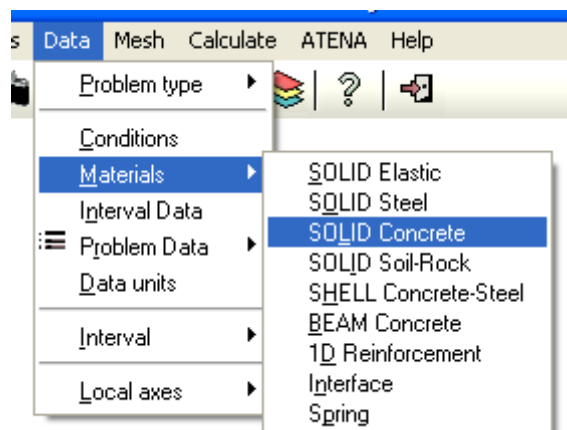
s Data Mesh Calculate ATENA Help

Problem type
Conditions
Materials
Interval Data
Problem Data
Data units
Interval
Local axes

SOLID Elastic
SOLID Steel
SOLID Concrete
SOLID Soil-Rock
SHELL Concrete-Steel
BEAM Concrete
1D Reinforcement
Interface
Spring